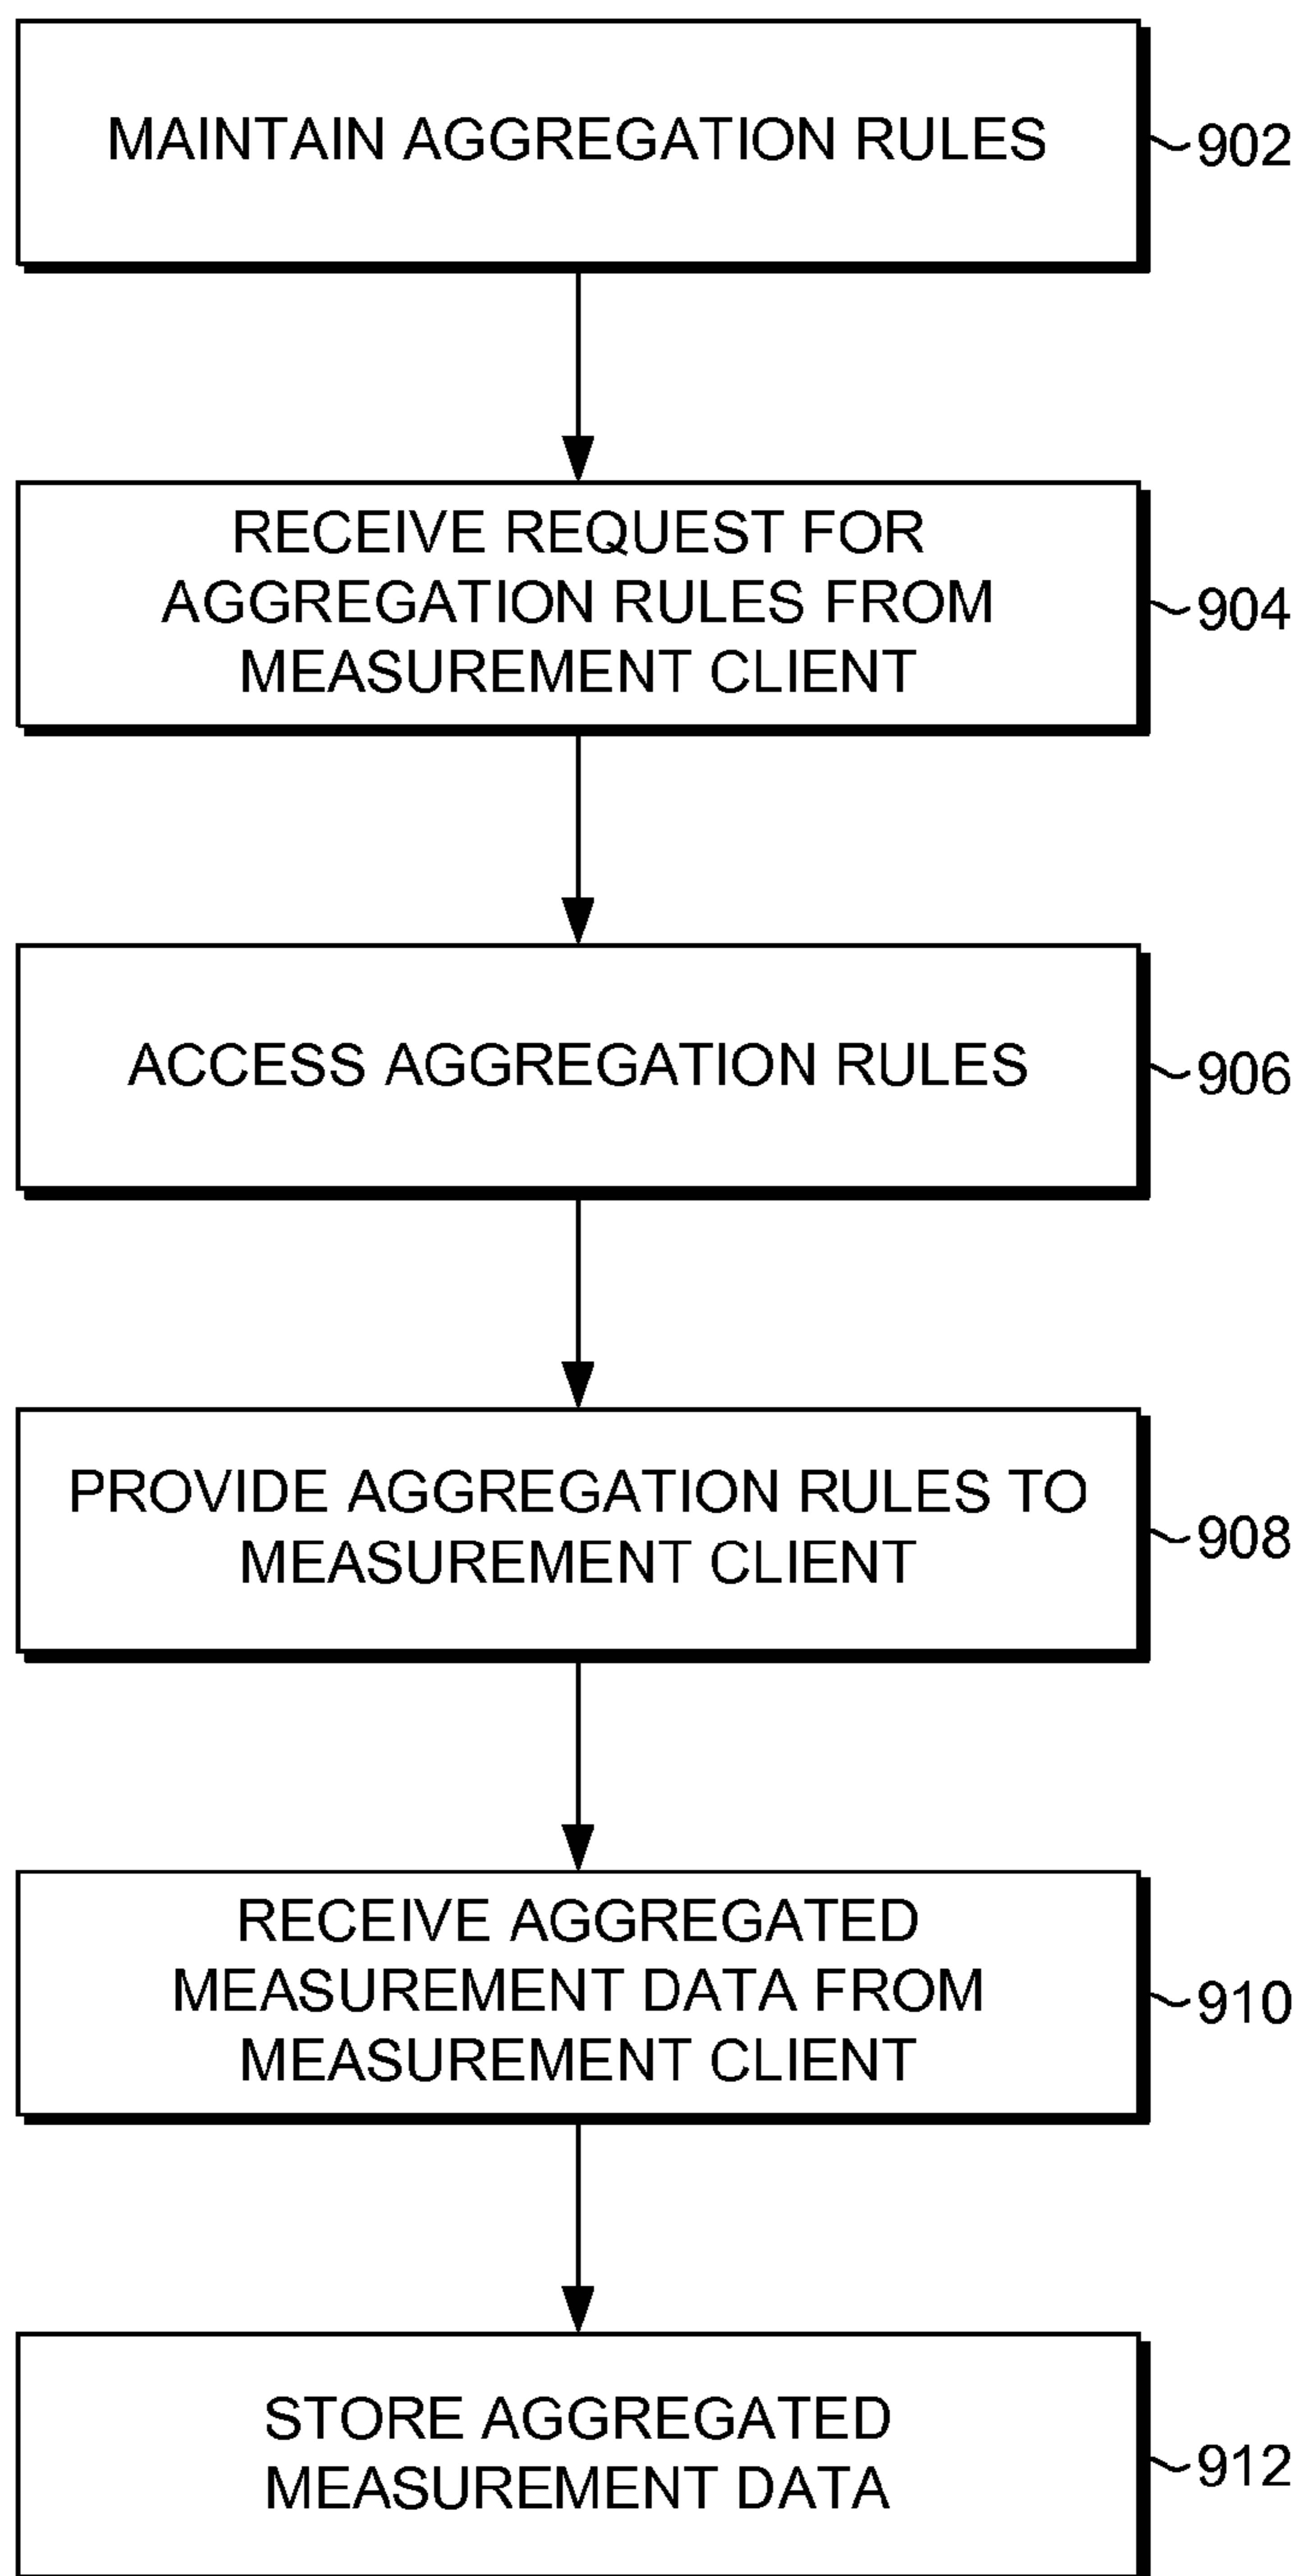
MAINTAIN AGGREGATION RULES
902

RECEIVE REQUEST FOR AGGREGATION RULES FROM MEASUREMENT CLIENT
904

ACCESS AGGREGATION RULES
906

PROVIDE AGGREGATION RULES TO MEASUREMENT CLIENT
908

RECEIVE AGGREGATED MEASUREMENT DATA FROM MEASUREMENT CLIENT
910

STORE AGGREGATED MEASUREMENT DATA
912